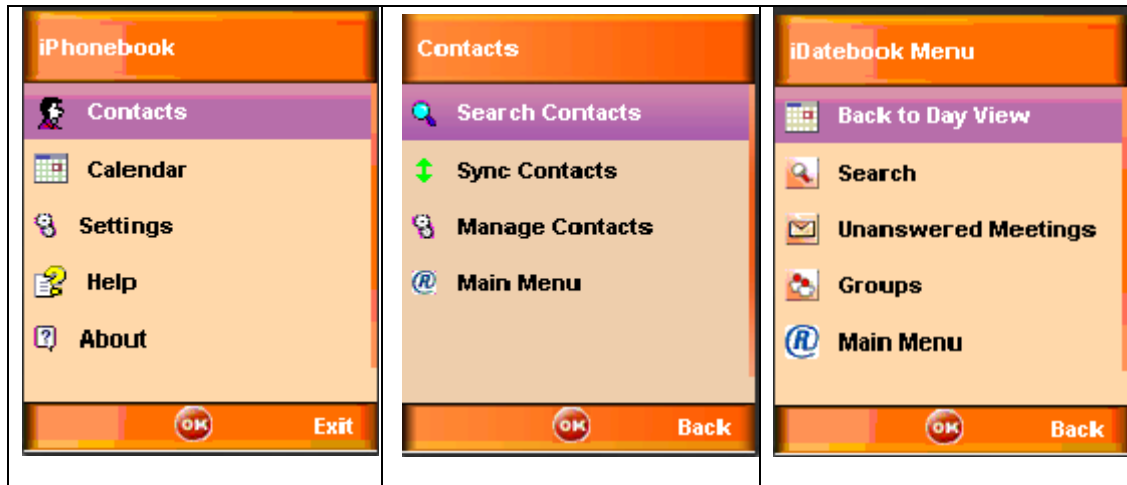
| iPhonebook | Contacts | iDatebook Menu |
|---|---|---|
| Contacts | Search Contacts | Back to Day View |
| Calendar | Sync Contacts | Search |
| Settings | Manage Contacts | Unanswered Meetings |
| Help | Main Menu | Groups |
| About | | Main Menu |
| OK Exit | OK Back | OK Back |